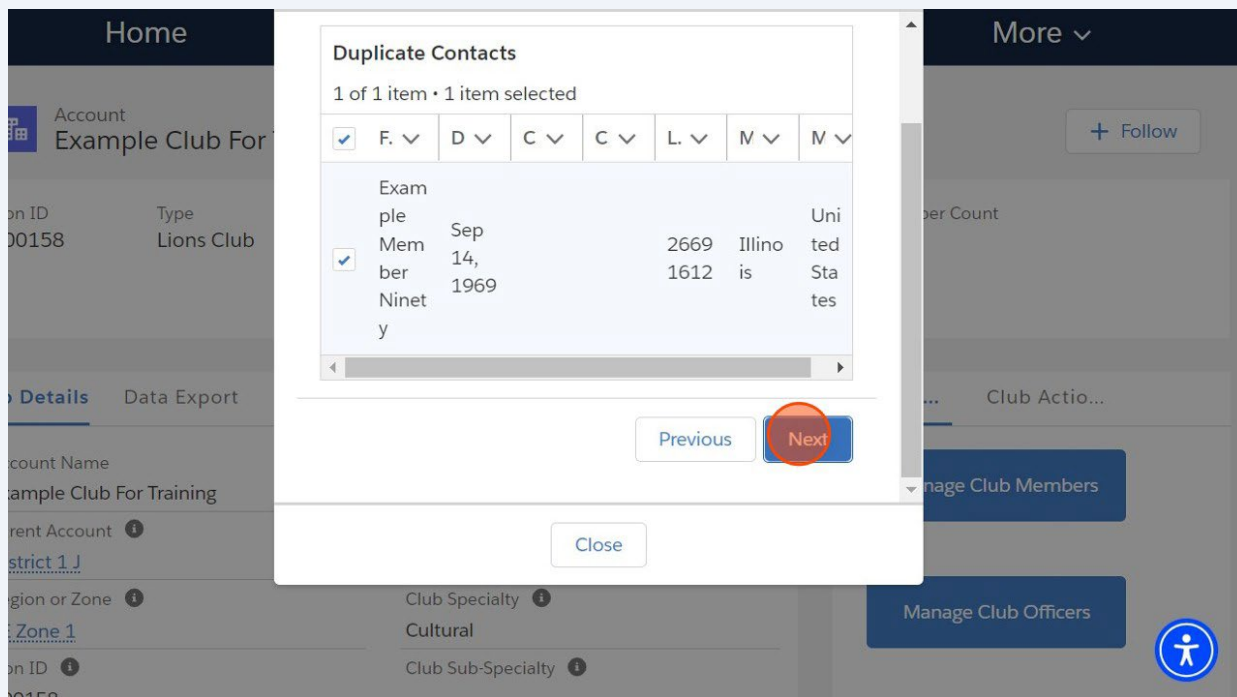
Home

More

Account
Example Club For

+ Follow

on ID
00158

Type
Lions Club

ber Count

Details

Data Export

Club Actio...

count Name
ample Club For Training

rent Account
strict 1 J

gion or Zone
Zone 1

on ID

Club Specialty
Cultural

Club Sub-Specialty

nage Club Members

Manage Club Officers

Duplicate Contacts

1 of 1 item • 1 item selected

| | F. | D | C | C | L. | M | M |
|---|---|---|---|---|---|---|---|
| ✓ | Example Member Ninety | Sep 14, 1969 | | | 26691612 | Illinois | United States |

Previous

Next

Close